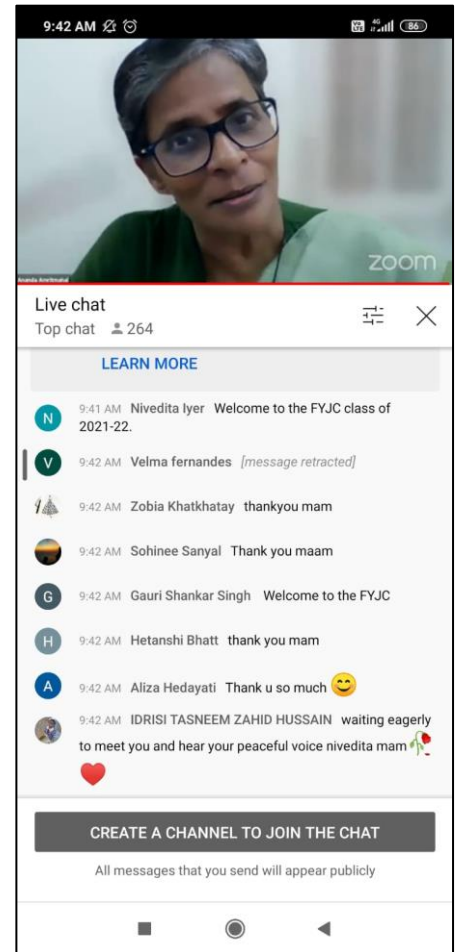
9:42 AM

86

zoom

Live chat

Top chat 264

LEARN MORE

N 9:41 AM Nivedita Iyer Welcome to the FYJC class of 2021-22.

V 9:42 AM Velma fernandes [message retracted]

9:42 AM Zobia Khatkhatay thankyou mam

9:42 AM Sohinee Sanyal Thank you maam

G 9:42 AM Gauri Shankar Singh Welcome to the FYJC

H 9:42 AM Hetanshi Bhatt thank you mam

A 9:42 AM Aliza Hedayati Thank u so much 😊

9:42 AM IDRISI TASNEEM ZAHID HUSSAIN waiting eagerly to meet you and hear your peaceful voice nivedita mam 🥀 ❤️

CREATE A CHANNEL TO JOIN THE CHAT

All messages that you send will appear publicly